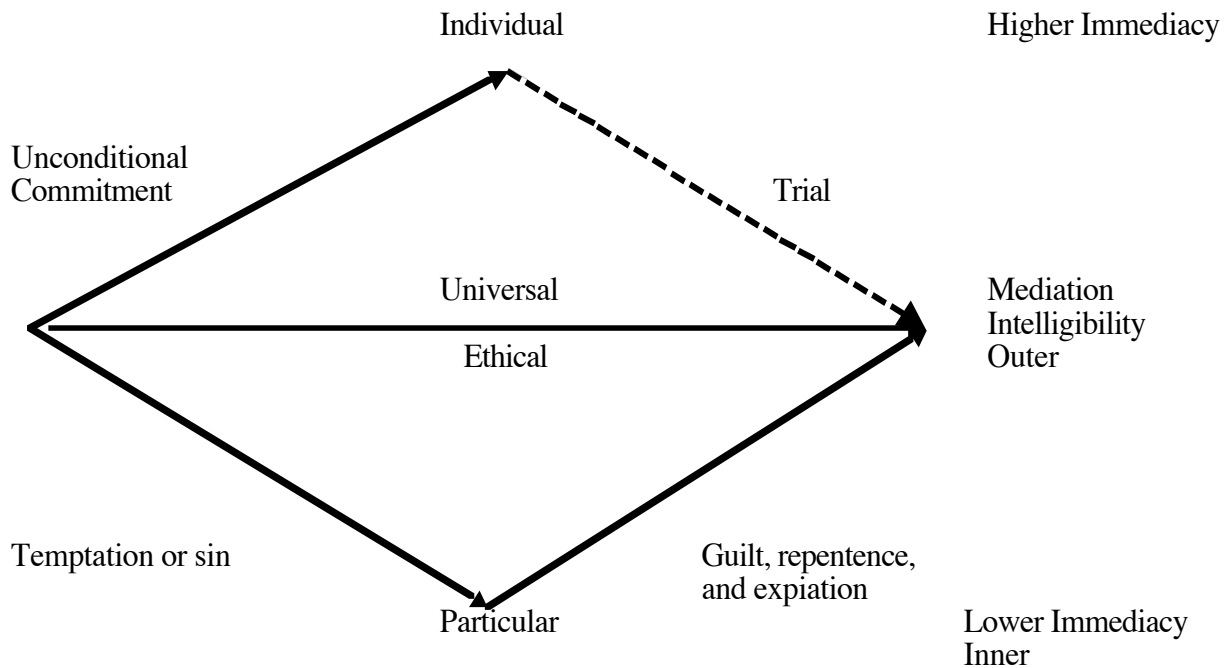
Individual

Higher Immediacy

Unconditional Commitment

Trial

Universal

Mediation
Intelligibility
Outer

Ethical

Temptation or sin

Guilt, repentence, and expiation

Particular

Lower Immediacy
Inner